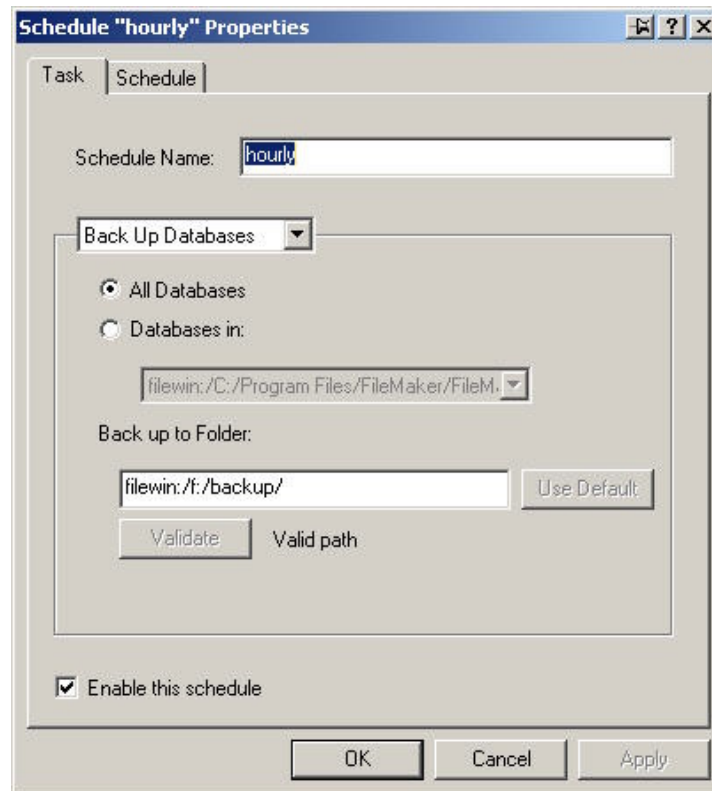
Schedule "hourly" Properties

?

Task

Schedule

Schedule Name: hourly

Back Up Databases

All Databases

Databases in:

filewin:/C:/Program Files/FileMaker/FileM

Back up to Folder:

filewin:/f:/backup/

Use Default

Validate

Valid path

Enable this schedule

OK

Cancel

Apply